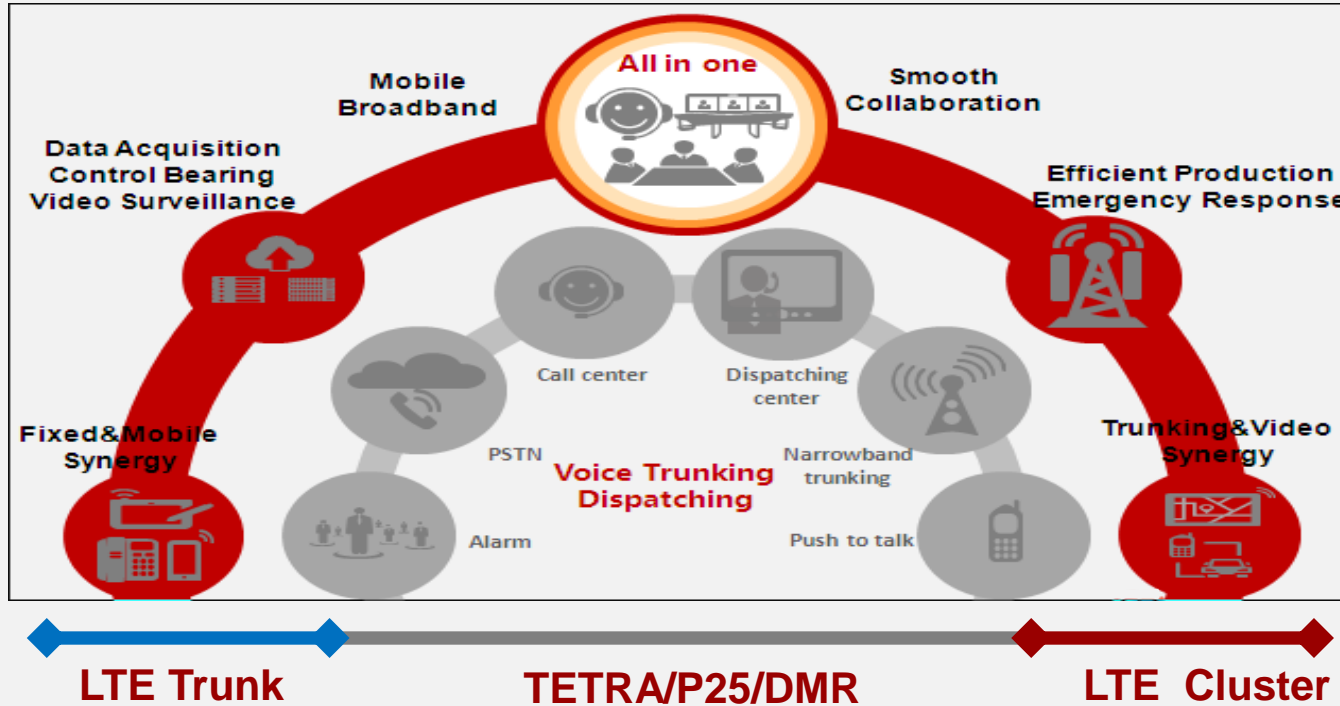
All in one

Mobile Broadband

Smooth Collaboration

Data Acquisition Control Bearing Video Surveillance

Efficient Production Emergency Response

Call center

Dispatching center

PSTN

Narrowband trunking

Voice Trunking Dispatching

Fixed&Mobile Synergy

Trunking&Video Synergy

Alarm

Push to talk

LTE Trunk

TETRA/P25/DMR

LTE Cluster